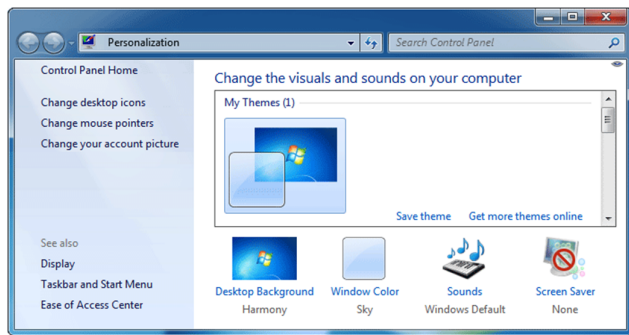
Personalization

Search Control Panel

Control Panel Home

Change desktop icons

Change mouse pointers

Change your account picture

See also

Display

Taskbar and Start Menu

Ease of Access Center

Change the visuals and sounds on your computer

My Themes (1)

Save theme

Get more themes online

Desktop Background
Harmony

Window Color
Sky

Sounds
Windows Default

Screen Saver
None